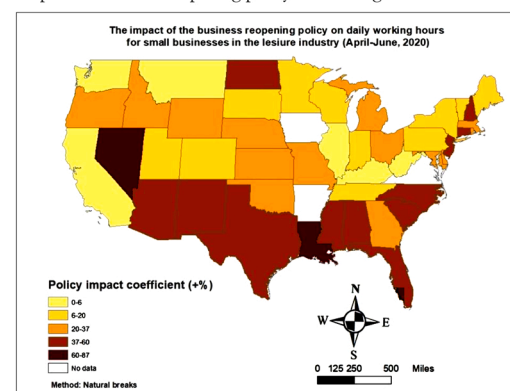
The impact of the business reopening policy on daily working hours for small businesses in the lesiure industry (April-June, 2020)

Policy impact coefficient (+%)
0-6
6-20
20-37
37-60
60-87
No data

Method: Natural breaks

N
W
E
S

0 125 250 500 Miles